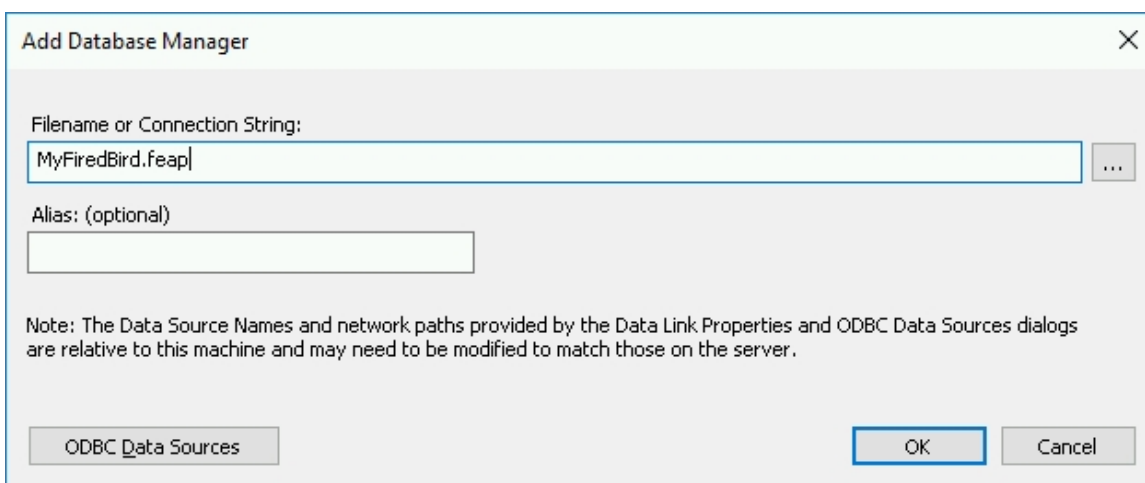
Add Database Manager

Filename or Connection String:

MyFiredBird.feap

...

Alias: (optional)

Note: The Data Source Names and network paths provided by the Data Link Properties and ODBC Data Sources dialogs are relative to this machine and may need to be modified to match those on the server.

ODBC Data Sources

OK

Cancel